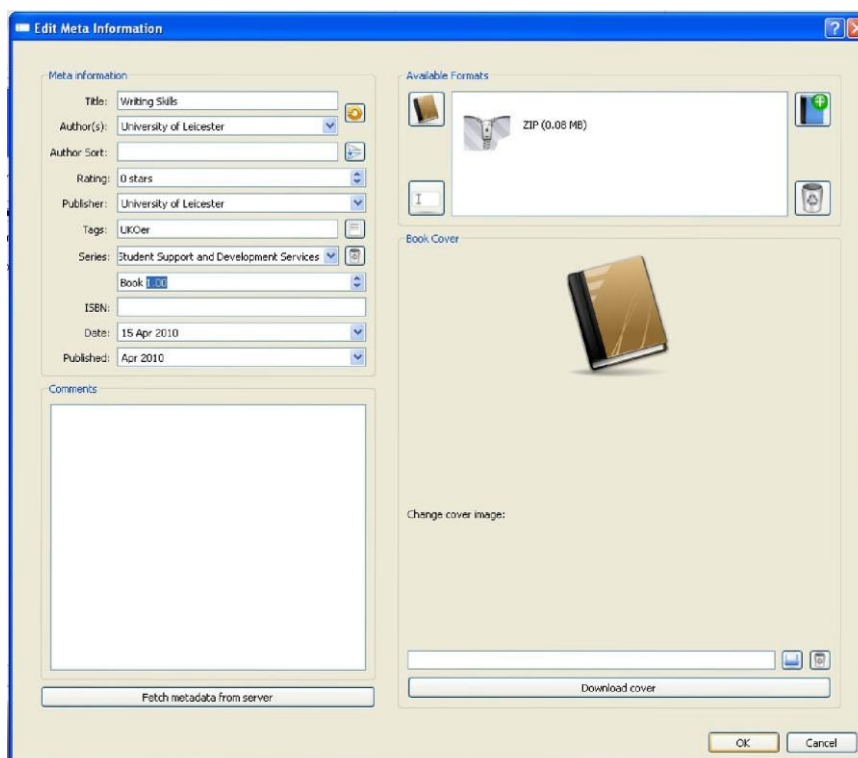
Edit Meta Information

Meta information

Title: Writing Skills

Author(s): University of Leicester

Author Sort:

Rating: 0 stars

Publisher: University of Leicester

Tags: UKOer

Series: Student Support and Development Services

Book 1.00

ISBN:

Date: 15 Apr 2010

Published: Apr 2010

Comments

Fetch metadata from server

Available Formats

ZIP (0.08 MB)

Book Cover

Change cover image:

Download cover

OK

Cancel